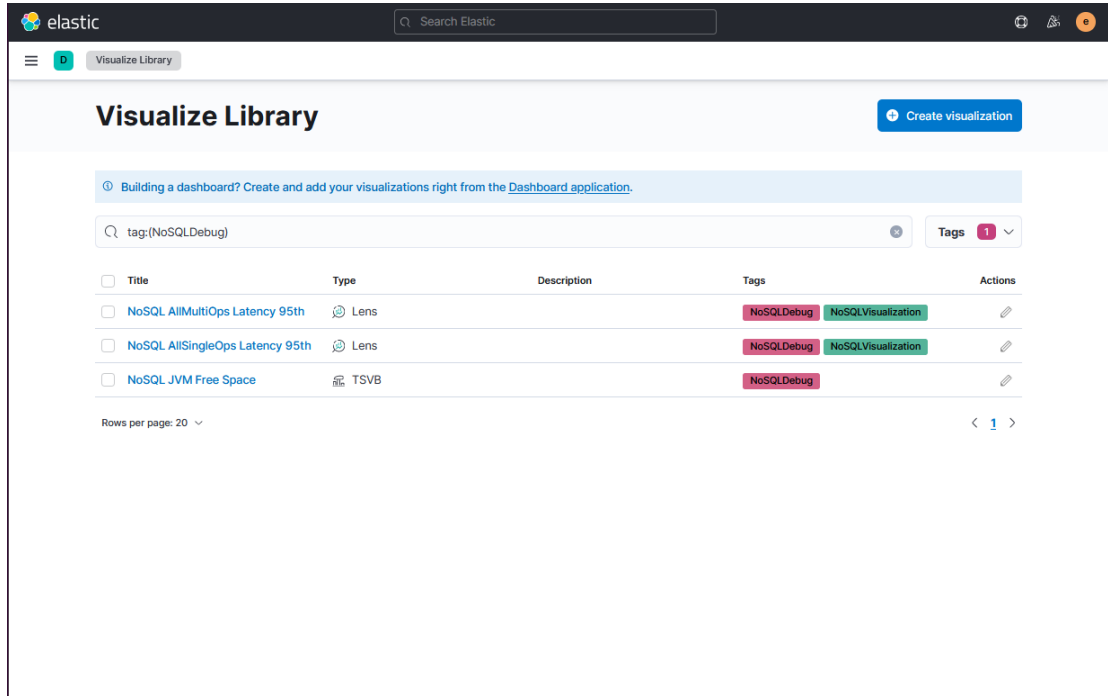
elastic

Search Elastic

e

D Visualize Library

Visualize Library

Create visualization

Building a dashboard? Create and add your visualizations right from the Dashboard application.

tag:(NoSQLDebug)

Tags 1

| Title | Type | Description | Tags | Actions |
|---|---|---|---|---|
| NoSQL AllMultiOps Latency 95th | Lens | | NoSQLDebug NoSQLVisualization | |
| NoSQL AllSingleOps Latency 95th | Lens | | NoSQLDebug NoSQLVisualization | |
| NoSQL JVM Free Space | TSVB | | NoSQLDebug | |

Rows per page: 20

1